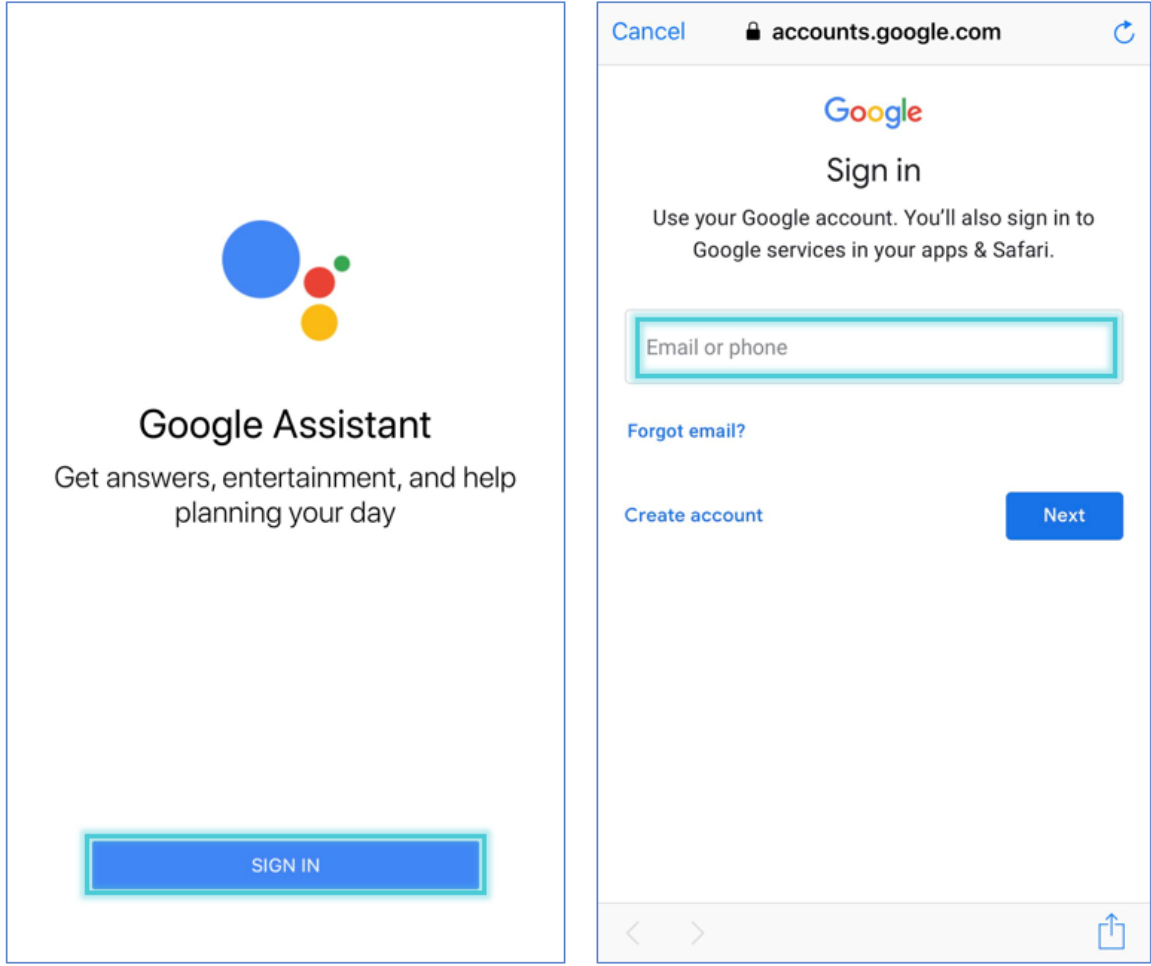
Google Assistant

Get answers, entertainment, and help planning your day

SIGN IN

Cancel accounts.google.com

Google

Sign in

Use your Google account. You'll also sign in to Google services in your apps & Safari.

Email or phone

Forgot email?

Create account

Next